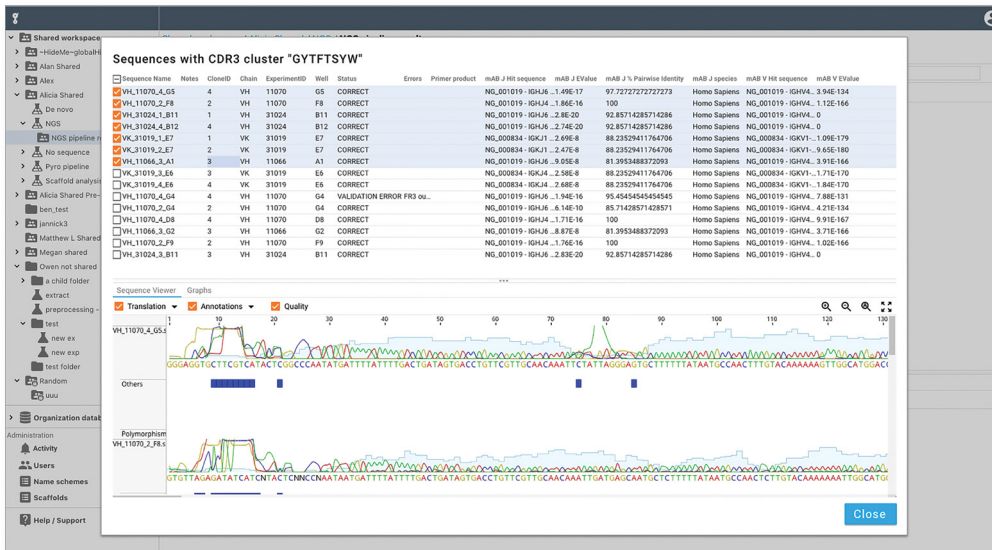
Shared workspace
~HideMe~globalH
Alan Shared
Alex
Alicia Shared
De novo
NGS
NGS pipeline r
No sequence
Pyro pipeline
Scaffold analysis
Alicia Shared Pre-
ben_test
jannick3
Matthew L Shared
Megan shared
Owen not shared
a child folder
extract
preprocessing -
test
new ex
new exp
test folder
Random
uuu
Organization datab
Administration
Activity
Users
Name schemes
Scaffolds
Help / Support

Sequences with CDR3 cluster "GYTFTSYW"

| Sequence Name | Notes | CloneID | Chain | ExperimentID | Well | Status | Errors | Primer product | mAB J Hit sequence | mAB J EValue | mAB J % Pairwise Identity | mAB J species | mAB V Hit sequence | mAB V EValue |
|---|---|---|---|---|---|---|---|---|---|---|---|---|---|---|
| VH_11070_4_G5 | | 4 | VH | 11070 | G5 | CORRECT | | | NG_001019 - IGHJ4 ... | 1.49E-17 | 97.72727272727273 | Homo Sapiens | NG_001019 - IGHV4... | 3.94E-134 |
| VH_11070_2_F8 | | 2 | VH | 11070 | F8 | CORRECT | | | NG_001019 - IGHJ6 ... | 1.86E-16 | 100 | Homo Sapiens | NG_001019 - IGHV4... | 1.12E-166 |
| VH_31024_1_B11 | | 1 | VH | 31024 | B11 | CORRECT | | | NG_001019 - IGHJ6 ... | 2.8E-20 | 92.85714285714286 | Homo Sapiens | NG_001019 - IGHV4... | 0 |
| VH_31024_4_B12 | | 4 | VH | 31024 | B12 | CORRECT | | | NG_001019 - IGHJ6 ... | 2.74E-20 | 92.85714285714286 | Homo Sapiens | NG_001019 - IGHV4... | 0 |
| VK_31019_1_E7 | | 1 | VK | 31019 | E7 | CORRECT | | | NG_000834 - IGKJ1 ... | 2.69E-8 | 88.23529411764706 | Homo Sapiens | NG_000834 - IGKV1-... | 1.09E-179 |
| VK_31019_2_E7 | | 2 | VK | 31019 | E7 | CORRECT | | | NG_000834 - IGKJ1 ... | 2.47E-8 | 88.23529411764706 | Homo Sapiens | NG_000834 - IGKV1-... | 9.65E-180 |
| VH_11066_3_A1 | | 3 | VH | 11066 | A1 | CORRECT | | | NG_001019 - IGHJ6 ... | 9.05E-8 | 81.3953488372093 | Homo Sapiens | NG_001019 - IGHV4... | 3.91E-166 |
| VK_31019_3_E6 | | 3 | VK | 31019 | E6 | CORRECT | | | NG_000834 - IGKJ4 ... | 2.58E-8 | 88.23529411764706 | Homo Sapiens | NG_000834 - IGKV1-... | 1.71E-170 |
| VK_31019_4_E6 | | 4 | VK | 31019 | E6 | CORRECT | | | NG_000834 - IGKJ4 ... | 2.68E-8 | 88.23529411764706 | Homo Sapiens | NG_000834 - IGKV1-... | 1.84E-170 |
| VH_11070_4_G4 | | 4 | VH | 11070 | G4 | VALIDATION ERROR FR3 ou... | | | NG_001019 - IGHJ6 ... | 1.94E-16 | 95.45454545454545 | Homo Sapiens | NG_001019 - IGHV4... | 7.88E-131 |
| VH_11070_2_G4 | | 2 | VH | 11070 | G4 | CORRECT | | | NG_001019 - IGHJ6 ... | 6.14E-10 | 85.71428571428571 | Homo Sapiens | NG_001019 - IGHV4... | 4.21E-134 |
| VH_11070_4_D8 | | 4 | VH | 11070 | D8 | CORRECT | | | NG_001019 - IGHJ6 ... | 1.71E-16 | 100 | Homo Sapiens | NG_001019 - IGHV4... | 9.91E-167 |
| VH_11066_3_G2 | | 3 | VH | 11066 | G2 | CORRECT | | | NG_001019 - IGHJ6 ... | 8.87E-8 | 81.3953488372093 | Homo Sapiens | NG_001019 - IGHV4... | 3.71E-166 |
| VH_11070_2_F9 | | 2 | VH | 11070 | F9 | CORRECT | | | NG_001019 - IGHJ6 ... | 1.76E-16 | 100 | Homo Sapiens | NG_001019 - IGHV4... | 1.02E-166 |
| VH_31024_3_B11 | | 3 | VH | 31024 | B11 | CORRECT | | | NG_001019 - IGHJ6 ... | 2.83E-20 | 92.85714285714286 | Homo Sapiens | NG_001019 - IGHV4... | 0 |

Sequence Viewer Graphs
Translation Annotations Quality
1 10 20 30 40 50 60 70 80 90 100 110 120 130
VH_11070_4_G5.s
GGGAGGTGCTTCGTCATACTCGGCCCAATATGATTTTATTTTGACTGATAGTGACCTGTTCGTTGCAACAAATTCTATTAGGGAGTGCTTTTTTATAATGCCAACTTTGTACAAAAAAGTTGGCATGGACC
Others
Polymorphism
VH_11070_2_F8.s
GTGTTAGAGATATCATCNTACTCNNCCNAAATAATGATTTTATTTTGACTGATAGTGACCTGTTCGTTGCAACAAATTGATGAGCAATGCTCTTTTTATAATGCCAACTCTTGTACAAAAAAATTGGCATGG
Close